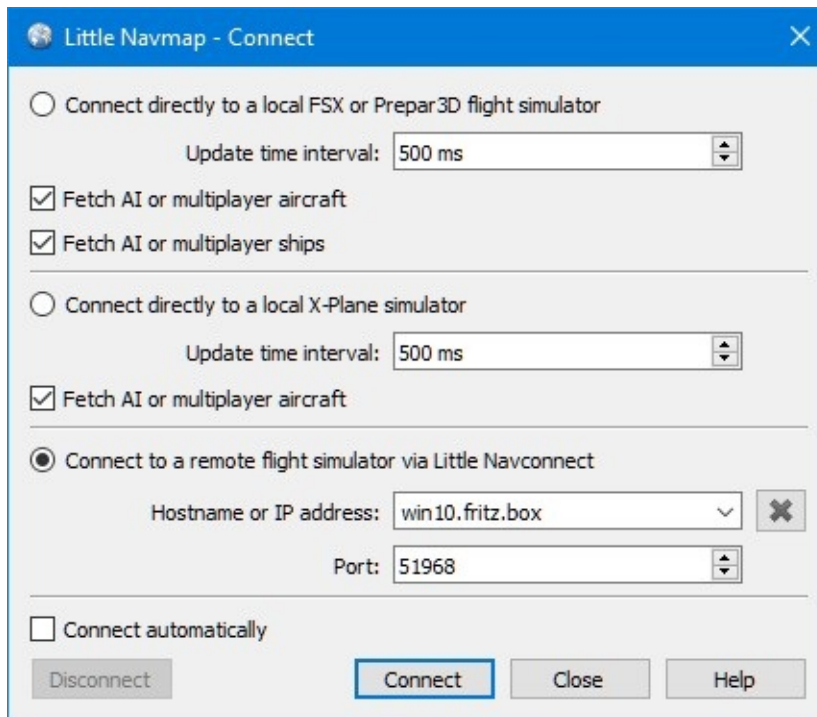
Little Navmap - Connect

Connect directly to a local FSX or Prepar3D flight simulator

Update time interval: 500 ms

Fetch AI or multiplayer aircraft

Fetch AI or multiplayer ships

Connect directly to a local X-Plane simulator

Update time interval: 500 ms

Fetch AI or multiplayer aircraft

Connect to a remote flight simulator via Little Navconnect

Hostname or IP address: win10.fritz.box

Port: 51968

Connect automatically

Disconnect

Connect

Close

Help